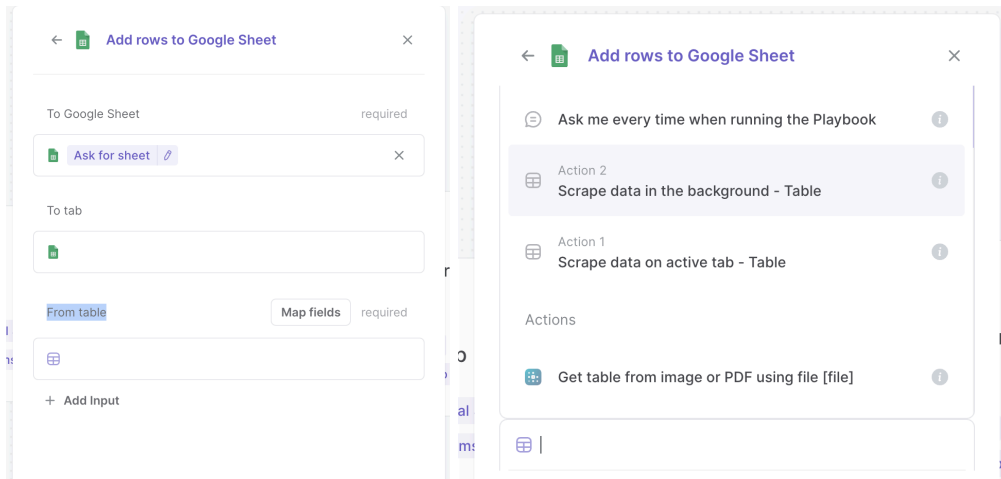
← Add rows to Google Sheet ×

To Google Sheet required

Ask for sheet ×

To tab

From table Map fields required

+ Add Input

← Add rows to Google Sheet ×

Ask me every time when running the Playbook

Action 2
Scrape data in the background - Table

Action 1
Scrape data on active tab - Table

Actions

Get table from image or PDF using file [file]